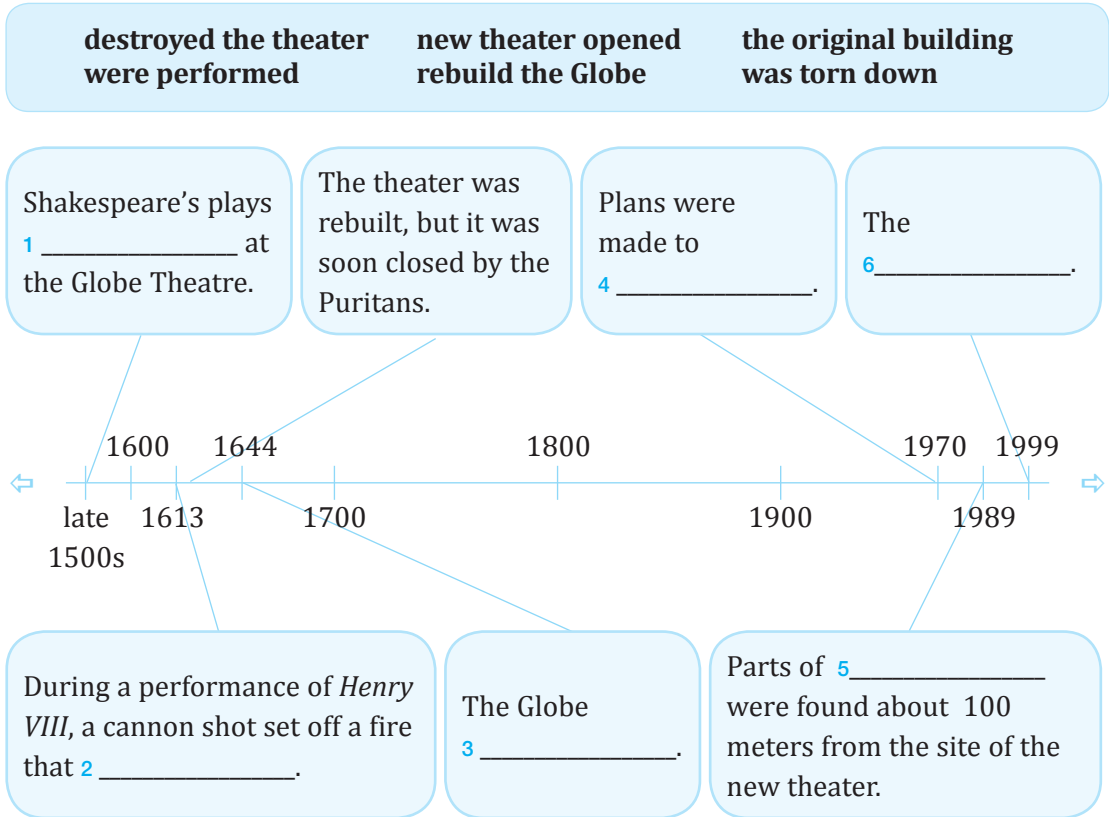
destroyed the theater
were performed

new theater opened
rebuild the Globe

the original building
was torn down

Shakespeare's plays 1 ________________ at the Globe Theatre.

The theater was rebuilt, but it was soon closed by the Puritans.

Plans were made to 4 ________________.

The 6________________.

1600 1644 1800 1970 1999

late 1500s 1613 1700 1900 1989

During a performance of *Henry VIII*, a cannon shot set off a fire that 2 ________________.

The Globe 3 ________________.

Parts of 5________________ were found about 100 meters from the site of the new theater.